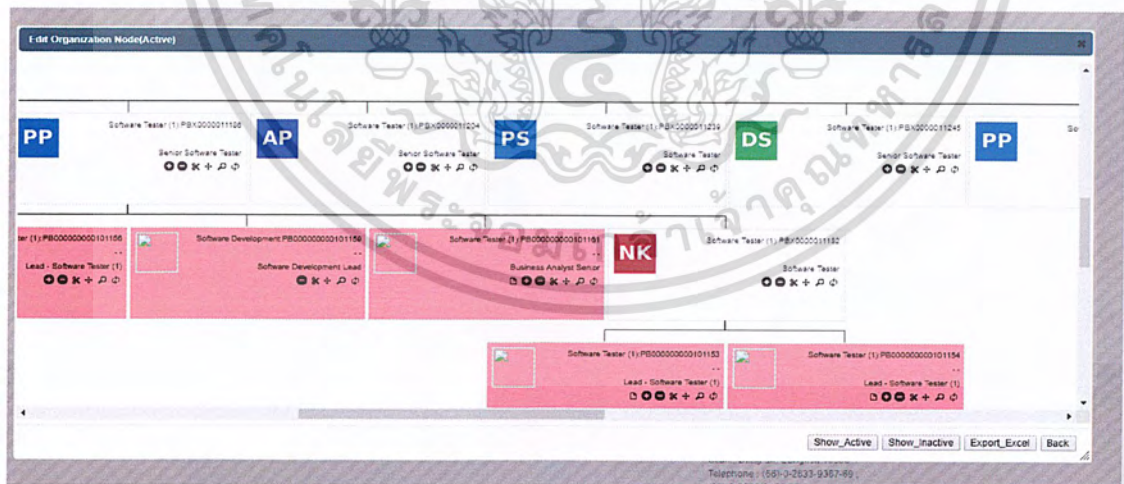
Edit Organization Node(Active)

PP
Software Tester (1):PBX2000011198
Senior Software Tester

AP
Software Tester (1):PBX0000011204
Senior Software Tester

PS
Software Tester (1):PBX0000011239
Software Tester

DS
Software Tester (1):PBX0000011245
Senior Software Tester

PP
So

ter (1):PB000000000101156
--
Lead - Software Tester (1)

Software Development:PB000000000101159
--
Software Development Lead

Software Tester (1):PB000000000101161
--
Business Analyst Senior

NK
Software Tester (1):PBX0000011152
--
Software Tester

Software Tester (1):PB000000000101153
--
Lead - Software Tester (1)

Software Tester (1):PB000000000101154
--
Lead - Software Tester (1)

Show_Active
Show_Inactive
Export_Excel
Back

Telephone : (66)-2-2633-9387-89